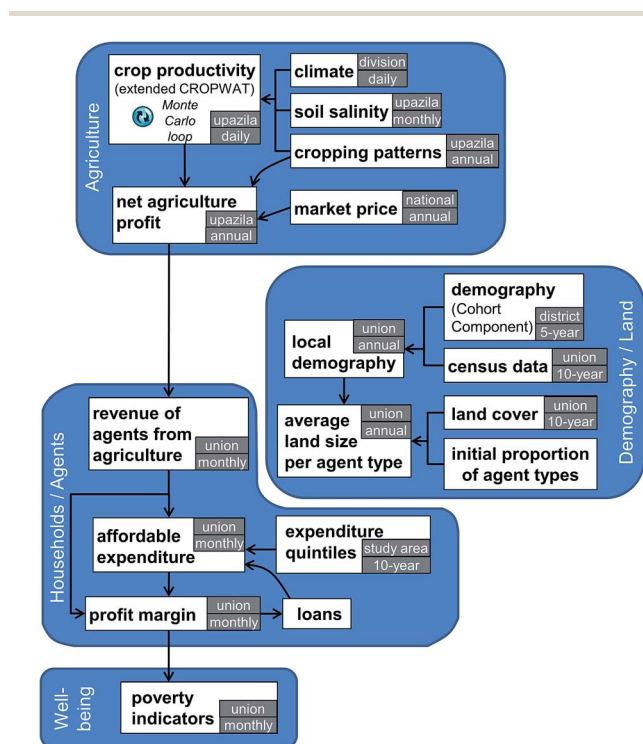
Agriculture

crop productivity (extended CROPWAT) Monte Carlo loop upazila daily

climate division daily

soil salinity upazila monthly

cropping patterns upazila annual

net agriculture profit upazila annual

market price national annual

Demography / Land

demography (Cohort Component) district 5-year

local demography union annual

census data union 10-year

average land size per agent type union annual

land cover union 10-year

initial proportion of agent types

Households / Agents

revenue of agents from agriculture union monthly

affordable expenditure union monthly

expenditure quintiles study area 10-year

profit margin union monthly

loans

Well-being

poverty indicators union monthly